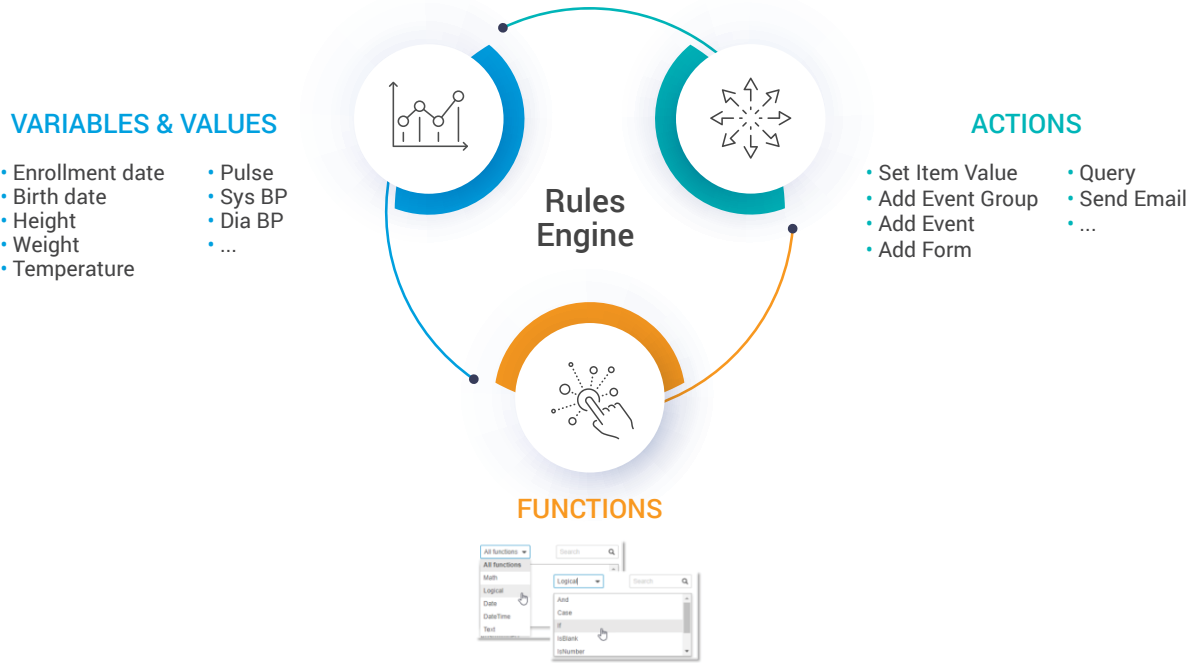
VARIABLES & VALUES

- Enrollment date
- Birth date
- Height
- Weight
- Temperature

- Pulse
- Sys BP
- Dia BP
- ...

Rules Engine

ACTIONS

- Set Item Value
- Add Event Group
- Add Event
- Add Form

- Query
- Send Email
- ...

FUNCTIONS

All functions
Search
All functions
Math
Logical
Date
DateTime
Text

Logical
Search
And
Case
If
IsBlank
IsNumber